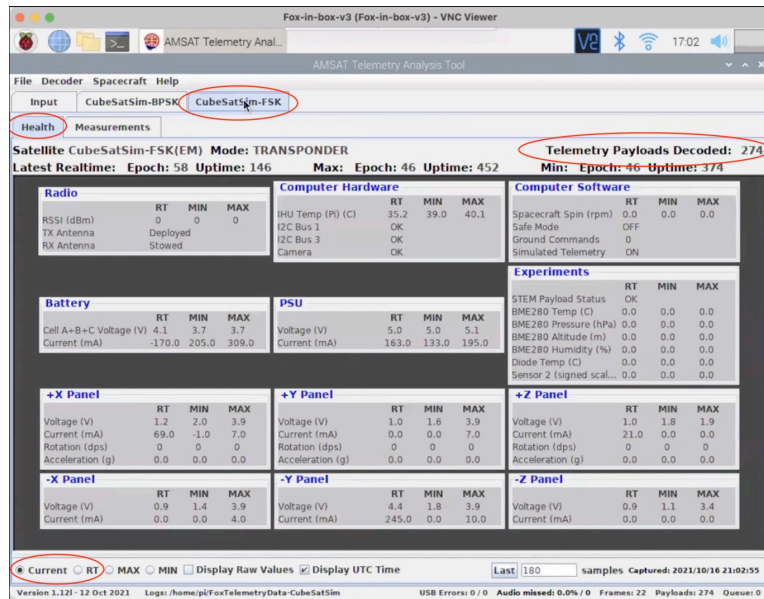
Fox-in-box-v3 (Fox-in-box-v3) - VNC Viewer

AMSAT Telemetry Anal...

17:02

AMSAT Telemetry Analysis Tool

File Decoder Spacecraft Help

Input CubeSatSim-BPSK CubeSatSim-FSK

Health Measurements

Satellite CubeSatSim-FSK(EM) Mode: TRANSPONDER

Telemetry Payloads Decoded: 274

Latest Realtime: Epoch: 58 Uptime: 146 Max: Epoch: 46 Uptime: 452 Min: Epoch: 46 Uptime: 374

Radio

| | RT | MIN | MAX |
|---|---|---|---|
| RSSI (dBm) | 0 | 0 | 0 |
| TX Antenna | Deployed | | |
| RX Antenna | Stowed | | |

Computer Hardware

| | RT | MIN | MAX |
|---|---|---|---|
| IHU Temp (Pi) (C) | 35.2 | 39.0 | 40.1 |
| I2C Bus 1 | OK | | |
| I2C Bus 3 | OK | | |
| Camera | OK | | |

Computer Software

| | RT | MIN | MAX |
|---|---|---|---|
| Spacecraft Spin (rpm) | 0.0 | 0.0 | 0.0 |
| Safe Mode | OFF | | |
| Ground Commands | 0 | | |
| Simulated Telemetry | ON | | |

Experiments

| | RT | MIN | MAX |
|---|---|---|---|
| STEM Payload Status | OK | | |
| BME280 Temp (C) | 0.0 | 0.0 | 0.0 |
| BME280 Pressure (hPa) | 0.0 | 0.0 | 0.0 |
| BME280 Altitude (m) | 0.0 | 0.0 | 0.0 |
| BME280 Humidity (%) | 0.0 | 0.0 | 0.0 |
| Diode Temp (C) | 0.0 | 0.0 | 0.0 |
| Sensor 2 (signed scal... | 0.0 | 0.0 | 0.0 |

Battery

| | RT | MIN | MAX |
|---|---|---|---|
| Cell A+B+C Voltage (V) | 4.1 | 3.7 | 3.7 |
| Current (mA) | -170.0 | 205.0 | 309.0 |

PSU

| | RT | MIN | MAX |
|---|---|---|---|
| Voltage (V) | 5.0 | 5.0 | 5.1 |
| Current (mA) | 163.0 | 133.0 | 195.0 |

+X Panel

| | RT | MIN | MAX |
|---|---|---|---|
| Voltage (V) | 1.2 | 2.0 | 3.9 |
| Current (mA) | 69.0 | -1.0 | 7.0 |
| Rotation (dps) | 0 | 0 | 0 |
| Acceleration (g) | 0.0 | 0.0 | 0.0 |

+Y Panel

| | RT | MIN | MAX |
|---|---|---|---|
| Voltage (V) | 1.0 | 1.6 | 3.9 |
| Current (mA) | 0.0 | 0.0 | 7.0 |
| Rotation (dps) | 0 | 0 | 0 |
| Acceleration (g) | 0.0 | 0.0 | 0.0 |

+Z Panel

| | RT | MIN | MAX |
|---|---|---|---|
| Voltage (V) | 1.0 | 1.8 | 1.9 |
| Current (mA) | 21.0 | 0.0 | 0.0 |
| Rotation (dps) | 0 | 0 | 0 |
| Acceleration (g) | 0.0 | 0.0 | 0.0 |

-X Panel

| | RT | MIN | MAX |
|---|---|---|---|
| Voltage (V) | 0.9 | 1.4 | 3.9 |
| Current (mA) | 0.0 | 0.0 | 4.0 |

-Y Panel

| | RT | MIN | MAX |
|---|---|---|---|
| Voltage (V) | 4.4 | 1.8 | 3.9 |
| Current (mA) | 245.0 | 0.0 | 10.0 |

-Z Panel

| | RT | MIN | MAX |
|---|---|---|---|
| Voltage (V) | 0.9 | 1.1 | 3.4 |
| Current (mA) | 0.0 | 0.0 | 0.0 |

Current RT MAX MIN Display Raw Values Display UTC Time Last 180 samples Captured: 2021/10/16 21:02:55

Version 1.12l - 12 Oct 2021 Logs: /home/pi/FoxTelemetryData-CubeSatSim USB Errors: 0 / 0 Audio missed: 0.0% / 0 Frames: 22 Payloads: 274 Queue: 0